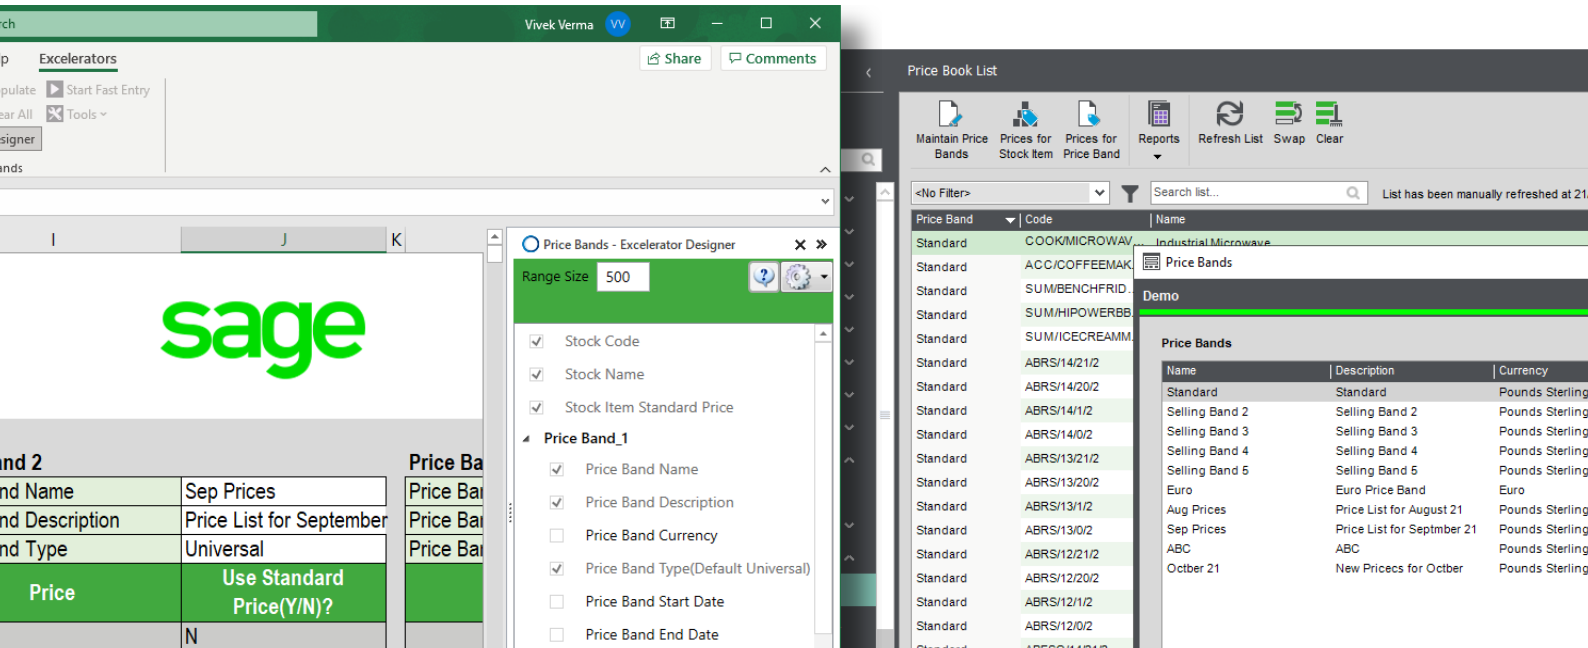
rch

Vivek Verma VV

p Excelerators

Share Comments

pulate Start Fast Entry
ear All Tools
signer
ands

I J K

sage

and 2
nd Name | Sep Prices
nd Description | Price List for September
nd Type | Universal
Price | Use Standard Price(Y/N)?
N

Price Ba
Price Ba
Price Ba
Price Ba

Price Bands - Excelerator Designer

Range Size 500

Stock Code
Stock Name
Stock Item Standard Price
Price Band_1
Price Band Name
Price Band Description
Price Band Currency
Price Band Type(Default Universal)
Price Band Start Date
Price Band End Date

Price Book List

Maintain Price Bands | Prices for Stock Item | Prices for Price Band | Reports | Refresh List | Swap | Clear

<No Filter>
Search list...
List has been manually refreshed at 21

| Price Band | Code | Name |
|---|---|---|
| Standard | COOK/MICROWAV... | Industrial Microwave |
| Standard | ACC/COFFEEMAK... | |
| Standard | SUM/BENCHFRID... | |
| Standard | SUM/HIPOWERBB... | |
| Standard | SUM/ICECREAMM... | |
| Standard | ABRS/14/21/2 | |
| Standard | ABRS/14/20/2 | |
| Standard | ABRS/14/1/2 | |
| Standard | ABRS/14/0/2 | |
| Standard | ABRS/13/21/2 | |
| Standard | ABRS/13/20/2 | |
| Standard | ABRS/13/1/2 | |
| Standard | ABRS/13/0/2 | |
| Standard | ABRS/12/21/2 | |
| Standard | ABRS/12/20/2 | |
| Standard | ABRS/12/1/2 | |
| Standard | ABRS/12/0/2 | |

Price Bands

Demo

Price Bands

| Name | Description | Currency |
|---|---|---|
| Standard | Standard | Pounds Sterling |
| Selling Band 2 | Selling Band 2 | Pounds Sterling |
| Selling Band 3 | Selling Band 3 | Pounds Sterling |
| Selling Band 4 | Selling Band 4 | Pounds Sterling |
| Selling Band 5 | Selling Band 5 | Pounds Sterling |
| Euro | Euro Price Band | Euro |
| Aug Prices | Price List for August 21 | Pounds Sterling |
| Sep Prices | Price List for Septmber 21 | Pounds Sterling |
| ABC | ABC | Pounds Sterling |
| Octber 21 | New Pricecs for Octber | Pounds Sterling |